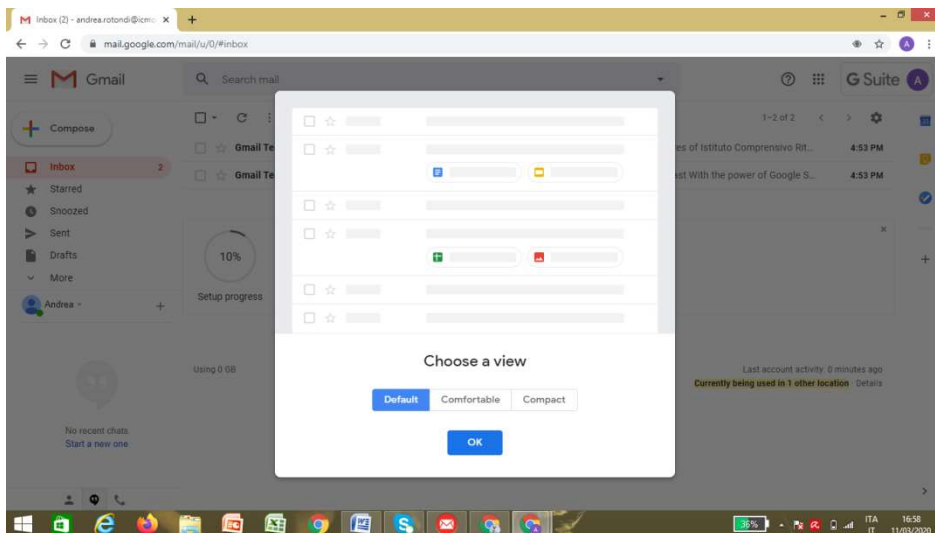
Inbox (2) - andrea.rotondi@icm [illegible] ×
+
mail.google.com/mail/u/0/#inbox
Gmail
Search mail
G Suite
Compose
Inbox 2
Starred
Snoozed
Sent
Drafts
More
Andrea
1–2 of 2
Gmail Te
es of Istituto Comprensivo Rit...
4:53 PM
Gmail Te
ast With the power of Google S...
4:53 PM
10%
Setup progress
Using 0 GB
Last account activity: 0 minutes ago
Currently being used in 1 other location · Details
No recent chats
Start a new one
Choose a view
Default
Comfortable
Compact
OK
36%
ITA
IT
16:58
11/03/2020